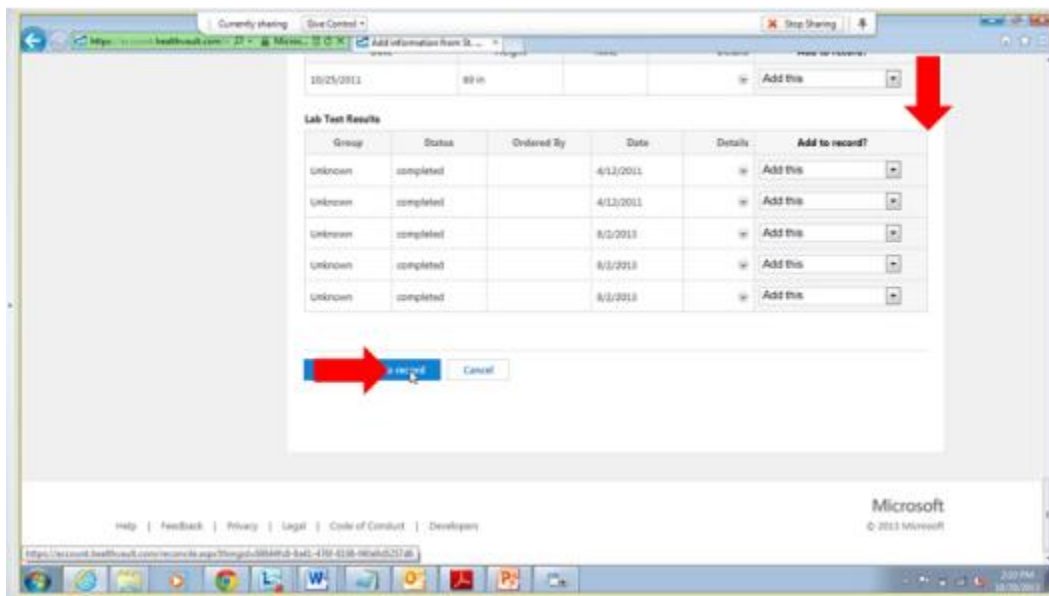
Currently sharing | Give Control | Stop Sharing

https://account.healthvault.com | Micros... | Add information from St...

Add to record?

| 10/25/2011 | 80 in | | | Add this |
|---|---|---|---|---|

Lab Test Results

| Group | Status | Ordered By | Date | Details | Add to record? |
|---|---|---|---|---|---|
| Unknown | completed | | 4/12/2011 | | Add this |
| Unknown | completed | | 4/12/2011 | | Add this |
| Unknown | completed | | 8/2/2013 | | Add this |
| Unknown | completed | | 8/2/2013 | | Add this |
| Unknown | completed | | 8/2/2013 | | Add this |

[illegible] record | Cancel

Help | Feedback | Privacy | Legal | Code of Conduct | Developers

Microsoft
© 2013 Microsoft

https://account.healthvault.com/reconcile.aspx?thingid=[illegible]

2:20 PM
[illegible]